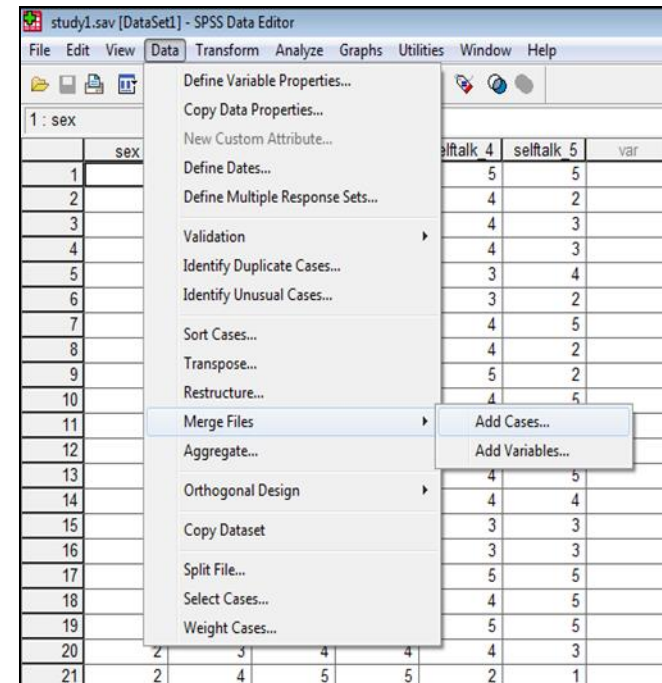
study1.sav [DataSet1] - SPSS Data Editor

File Edit View Data Transform Analyze Graphs Utilities Window Help

1 : sex

Define Variable Properties...
Copy Data Properties...
New Custom Attribute...
Define Dates...
Define Multiple Response Sets...
Validation
Identify Duplicate Cases...
Identify Unusual Cases...
Sort Cases...
Transpose...
Restructure...
Merge Files
Aggregate...
Orthogonal Design
Copy Dataset
Split File...
Select Cases...
Weight Cases...

Add Cases...
Add Variables...

| | sex | | | | elftalk_4 | selftalk_5 | var |
|---|---|---|---|---|---|---|---|
| 1 | | | | | 5 | 5 | |
| 2 | | | | | 4 | 2 | |
| 3 | | | | | 4 | 3 | |
| 4 | | | | | 4 | 3 | |
| 5 | | | | | 3 | 4 | |
| 6 | | | | | 3 | 2 | |
| 7 | | | | | 4 | 5 | |
| 8 | | | | | 4 | 2 | |
| 9 | | | | | 5 | 2 | |
| 10 | | | | | 4 | 5 | |
| 11 | | | | | | | |
| 12 | | | | | | | |
| 13 | | | | | 4 | 5 | |
| 14 | | | | | 4 | 4 | |
| 15 | | | | | 3 | 3 | |
| 16 | | | | | 3 | 3 | |
| 17 | | | | | 5 | 5 | |
| 18 | | | | | 4 | 5 | |
| 19 | | | | | 5 | 5 | |
| 20 | 2 | 3 | 4 | 4 | 4 | 3 | |
| 21 | 2 | 4 | 5 | 5 | 2 | 1 | |